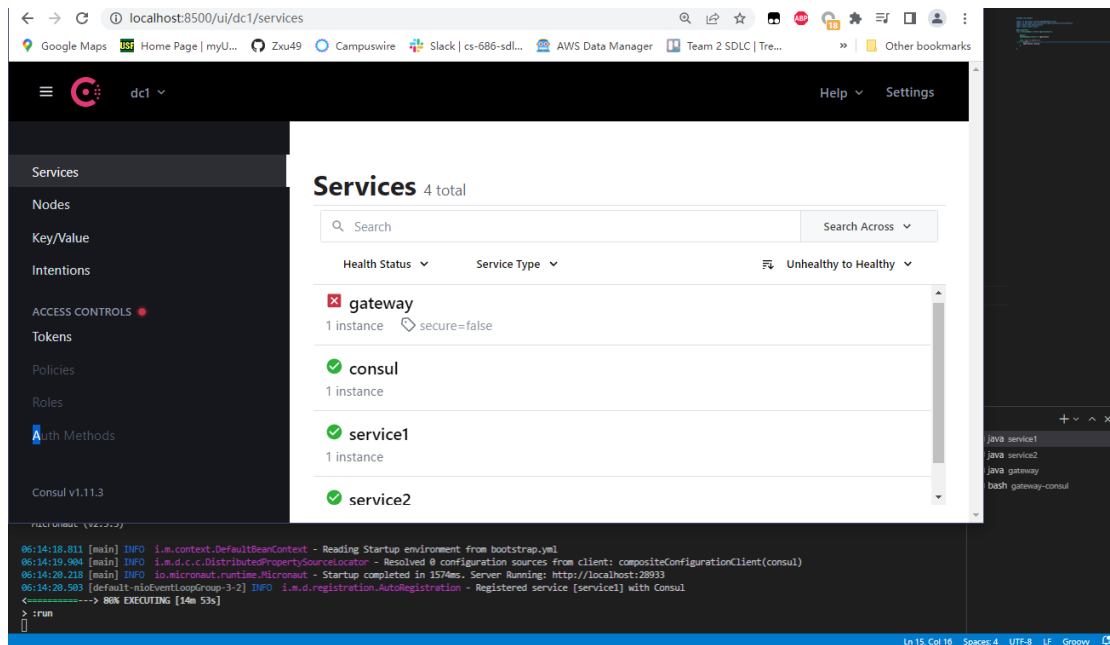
localhost:8500/ui/dc1/services

Google Maps  Home Page | myU...  Zxu49  Campuswire  Slack | cs-686-sdl...  AWS Data Manager  Team 2 SDLC | Tre...  »  Other bookmarks

dc1

Help  Settings

Services
Nodes
Key/Value
Intentions
ACCESS CONTROLS
Tokens
Policies
Roles
Auth Methods

Consul v1.11.3

Services 4 total

Search  Search Across

Health Status  Service Type  Unhealthy to Healthy

gateway
1 instance  secure=false

consul
1 instance

service1
1 instance

service2

Micronaut (v2.5.5)

06:14:18.811 [main] INFO i.m.context.DefaultBeanContext - Reading Startup environment from bootstrap.yml
06:14:19.904 [main] INFO i.m.d.c.c.DistributedPropertySourceLocator - Resolved 0 configuration sources from client: compositeConfigurationClient(consul)
06:14:20.218 [main] INFO io.micronaut.runtime.Micronaut - Startup completed in 1574ms. Server Running: http://localhost:28933
06:14:20.503 [default-nioEventLoopGroup-3-2] INFO i.m.d.registration.AutoRegistration - Registered service [service1] with Consul
<==========---> 80% EXECUTING [14m 53s]
> :run

java service1
java service2
java gateway
bash gateway-consul

Ln 15, Col 16  Spaces: 4  UTF-8  LF  Groovy